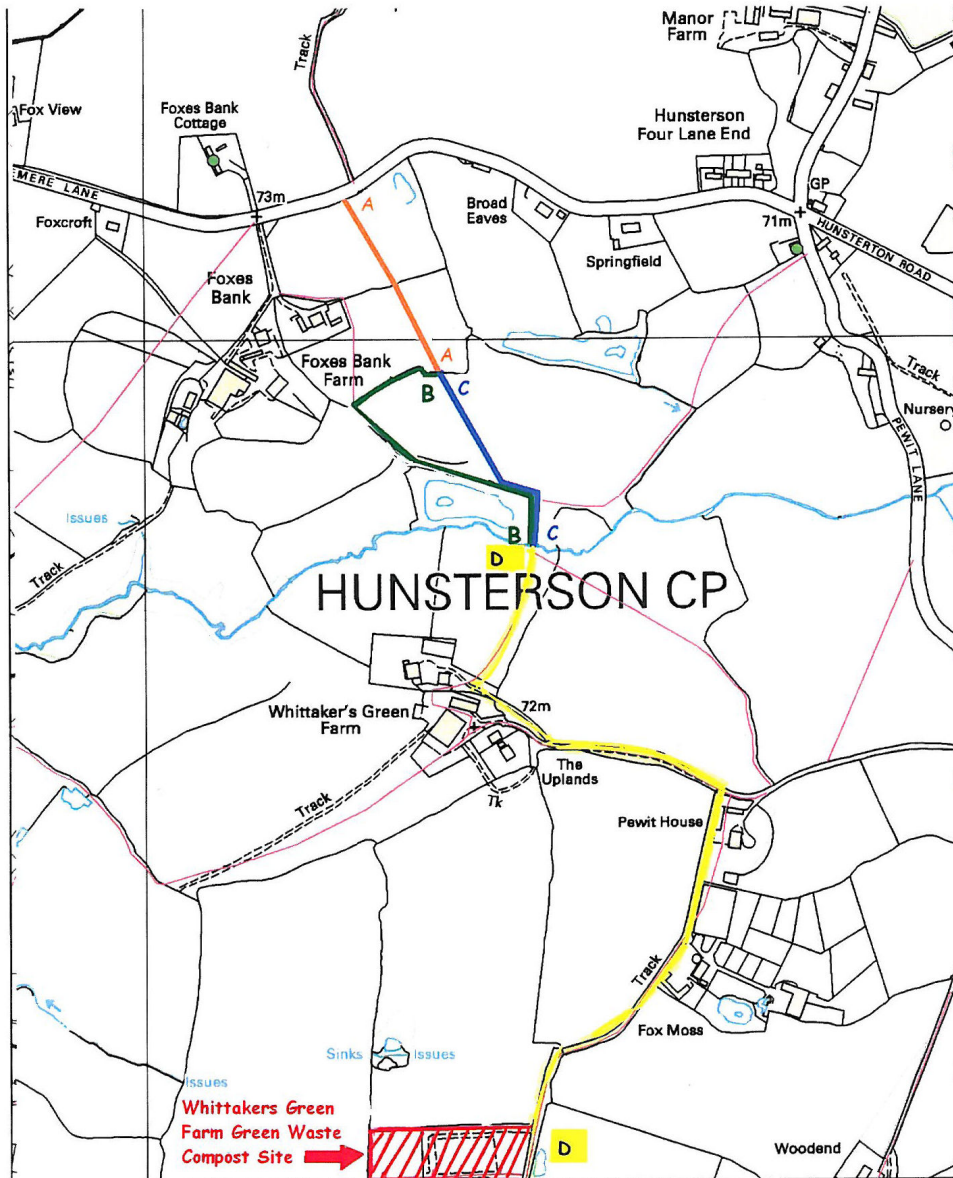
Track
Manor Farm
Fox View
Foxes Bank Cottage
Hunsterson Four Lane End
EMERE LANE
73m
A
Broad Eaves
GP
71m
Foxcroft
Springfield
HUNSTERTON ROAD
Foxes Bank
A
Foxes Bank Farm
B
C
Track
Nursery
PEWIT LANE
Issues
B
C
D
Track
HUNSTERSON CP
72m
Whittaker's Green Farm
The Uplands
Track
Tk
Pewit House
Track
Fox Moss
Sinks
Issues
Issues
Whittakers Green Farm Green Waste Compost Site
D
Woodend